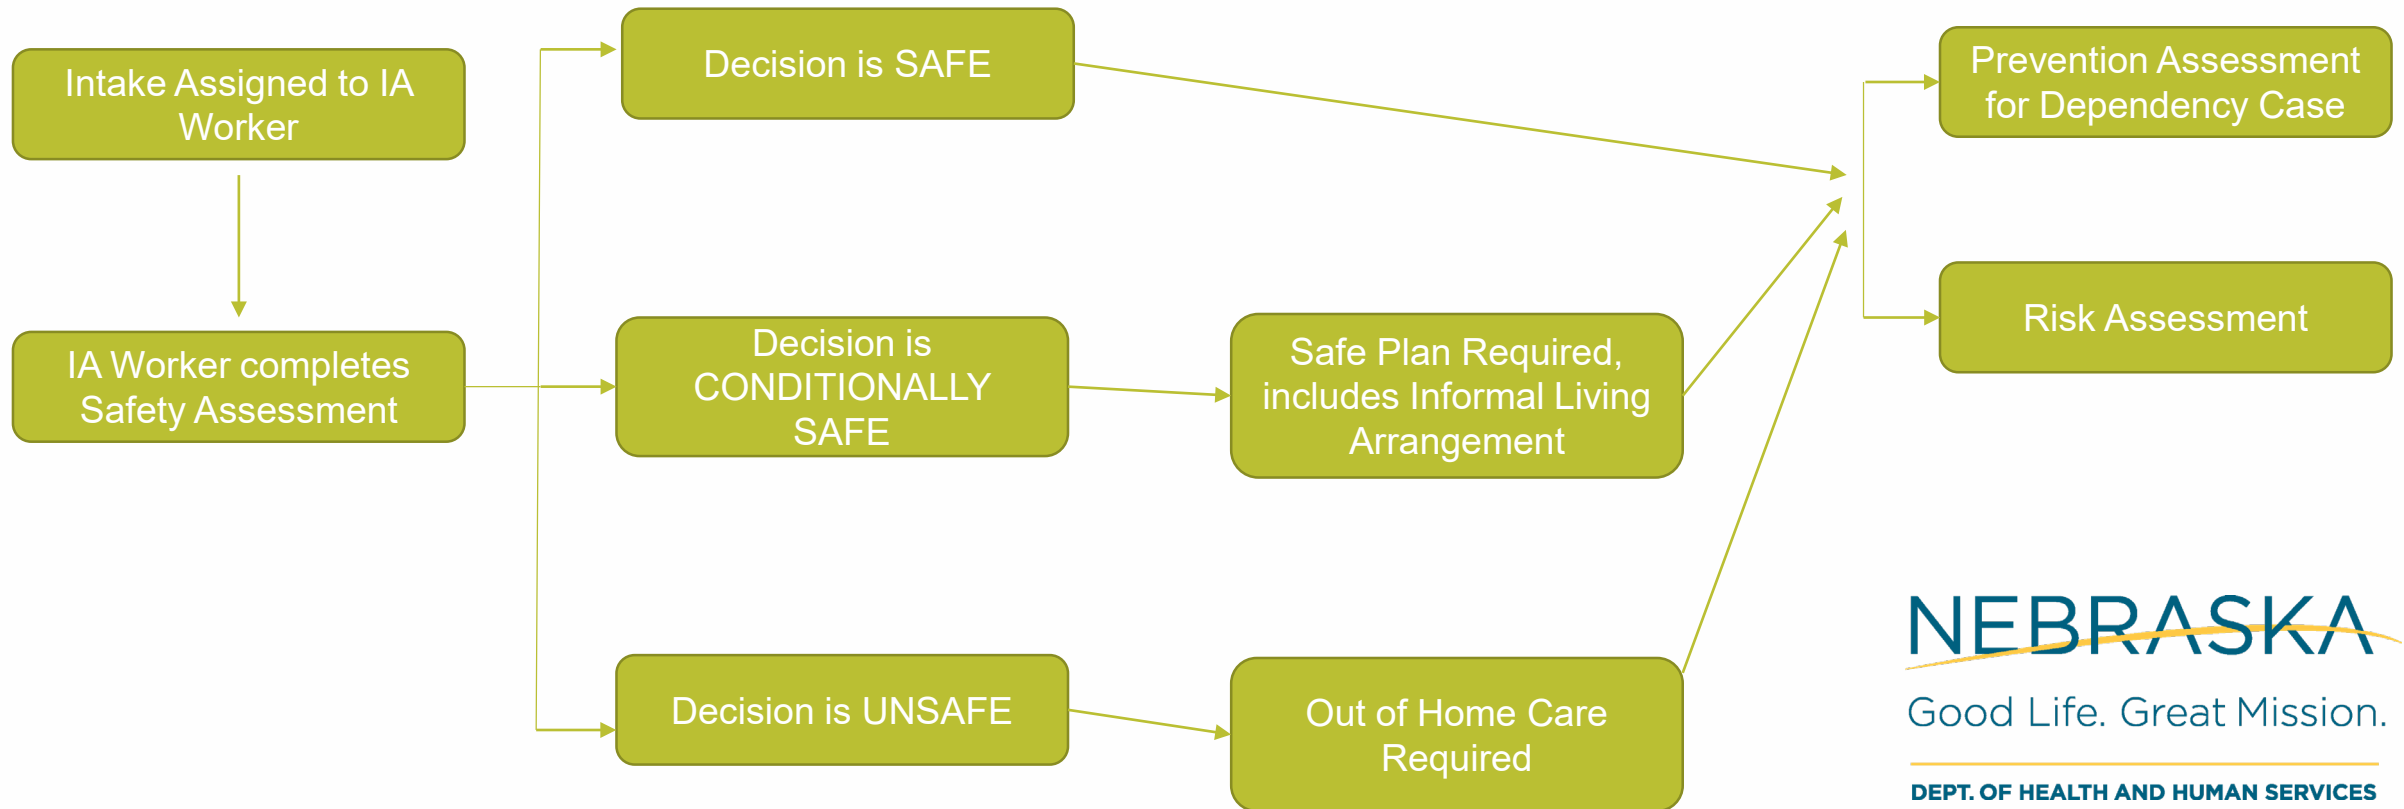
Intake Assigned to IA Worker

IA Worker completes Safety Assessment

Decision is SAFE

Decision is CONDITIONALLY SAFE

Decision is UNSAFE

Safe Plan Required, includes Informal Living Arrangement

Out of Home Care Required

Prevention Assessment for Dependency Case

Risk Assessment

NEBRASKA
Good Life. Great Mission.
DEPT. OF HEALTH AND HUMAN SERVICES